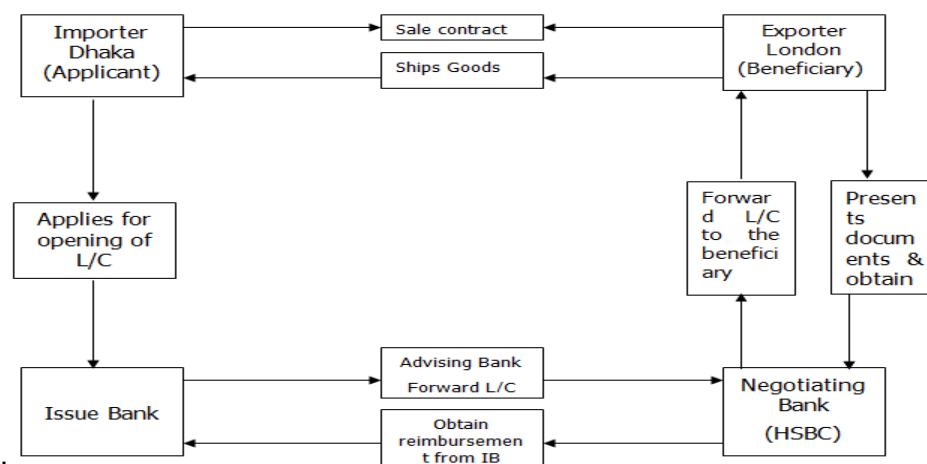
Importer Dhaka (Applicant)

Sale contract

Ships Goods

Exporter London (Beneficiary)

Applies for opening of L/C

Forward L/C to the beneficiary

Presents documents & obtain

Issue Bank

Advising Bank

Forward L/C

Obtain reimbursement from IB

Negotiating Bank (HSBC)